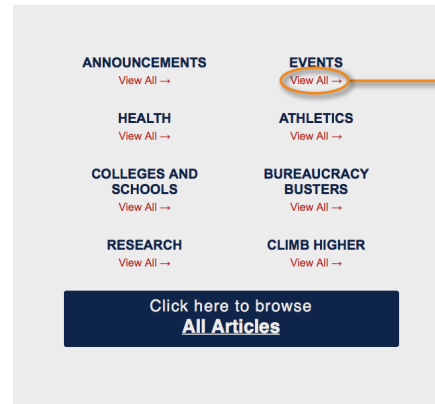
ANNOUNCEMENTS
View All →

EVENTS
View All →

HEALTH
View All →

ATHLETICS
View All →

COLLEGES AND SCHOOLS
View All →

BUREAUCRACY BUSTERS
View All →

RESEARCH
View All →

CLIMB HIGHER
View All →

Click here to browse
All Articles